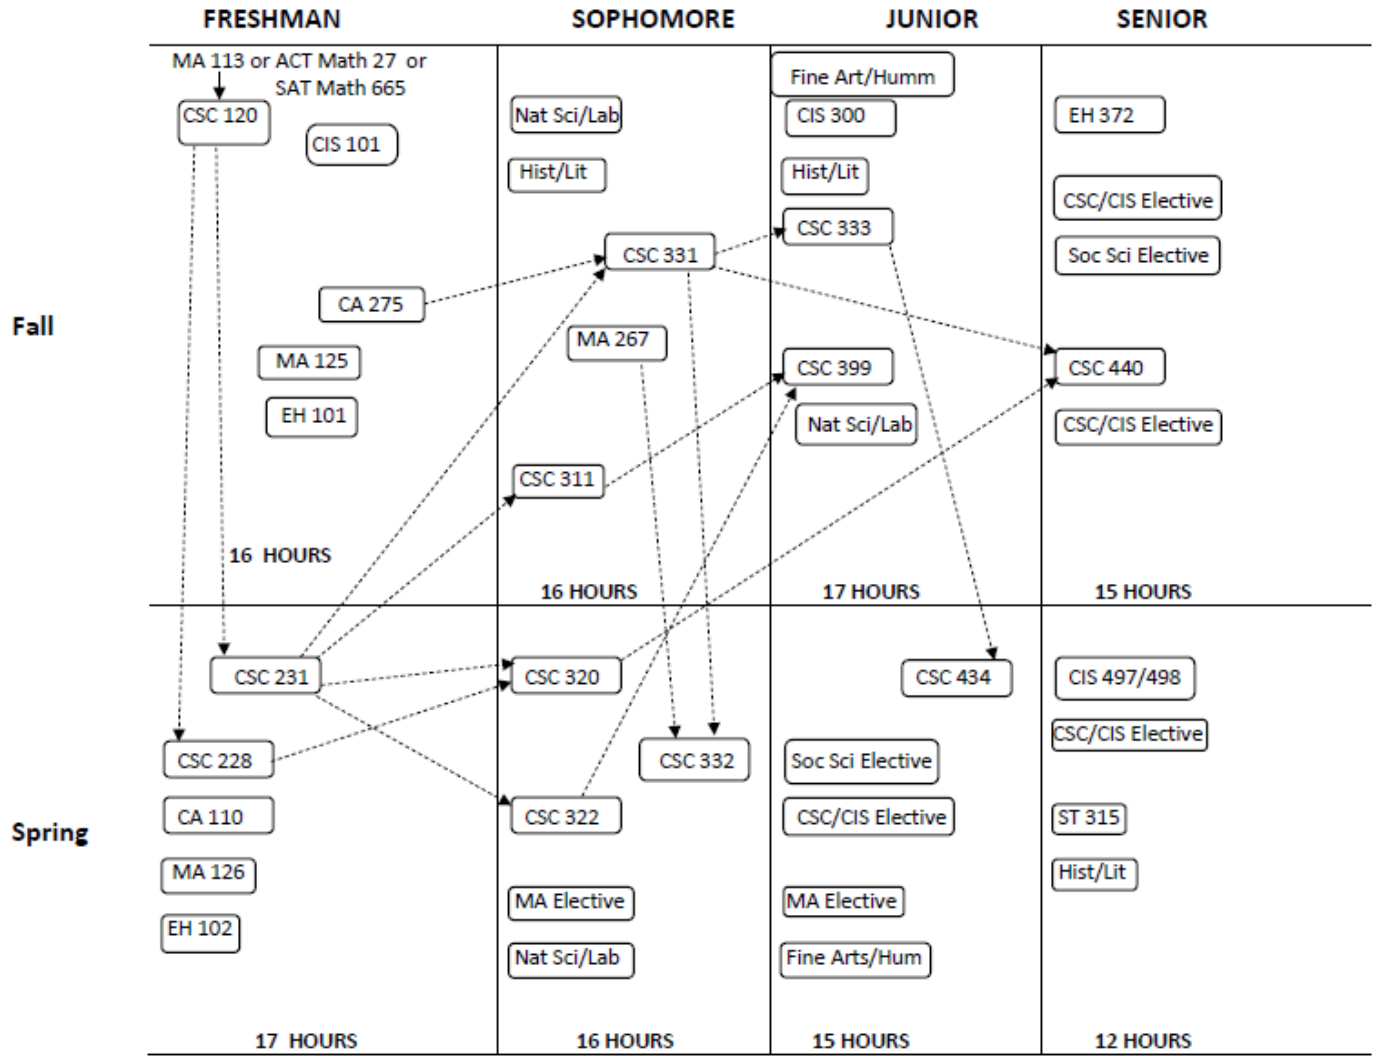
FRESHMAN SOPHOMORE JUNIOR SENIOR

Fall

MA 113 or ACT Math 27 or SAT Math 665

CSC 120

CIS 101

CA 275

MA 125

EH 101

16 HOURS

Nat Sci/Lab

Hist/Lit

CSC 331

MA 267

CSC 311

16 HOURS

Fine Art/Humm

CIS 300

Hist/Lit

CSC 333

CSC 399

Nat Sci/Lab

17 HOURS

EH 372

CSC/CIS Elective

Soc Sci Elective

CSC 440

CSC/CIS Elective

15 HOURS

Spring

CSC 231

CSC 228

CA 110

MA 126

EH 102

17 HOURS

CSC 320

CSC 332

CSC 322

MA Elective

Nat Sci/Lab

16 HOURS

CSC 434

Soc Sci Elective

CSC/CIS Elective

MA Elective

Fine Arts/Hum

15 HOURS

CIS 497/498

CSC/CIS Elective

ST 315

Hist/Lit

12 HOURS